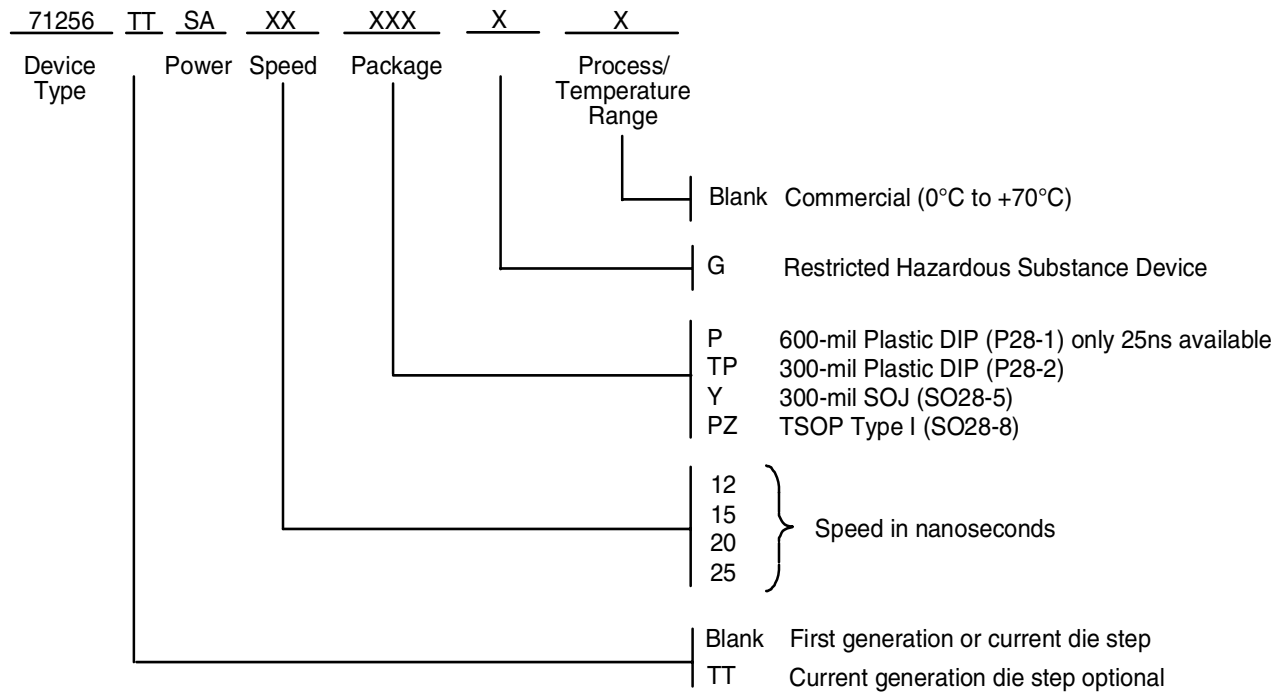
71256 TT SA XX XXX X X

Device Type

Power Speed Package

Process/ Temperature Range

Blank Commercial (0°C to +70°C)

G Restricted Hazardous Substance Device

P 600-mil Plastic DIP (P28-1) only 25ns available
TP 300-mil Plastic DIP (P28-2)
Y 300-mil SOJ (SO28-5)
PZ TSOP Type I (SO28-8)

12
15
20
25
Speed in nanoseconds

Blank First generation or current die step
TT Current generation die step optional